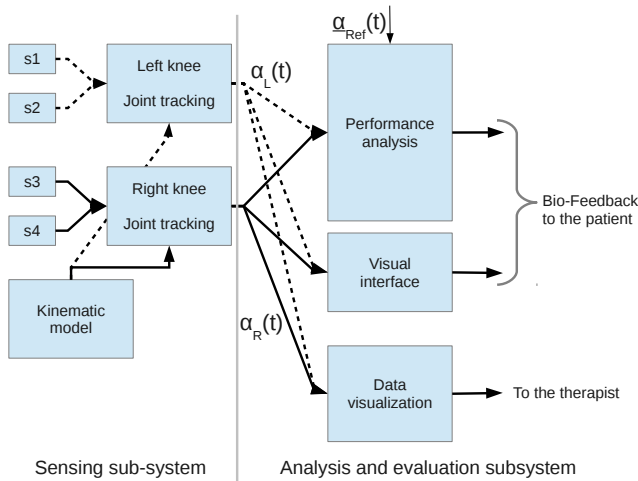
s1

s2

Left knee

Joint tracking

s3

s4

Right knee

Joint tracking

Kinematic model

$\alpha_{Ref}(t)$

$\alpha_L(t)$

Performance analysis

Visual interface

$\alpha_R(t)$

Data visualization

Bio-Feedback to the patient

To the therapist

Sensing sub-system

Analysis and evaluation subsystem